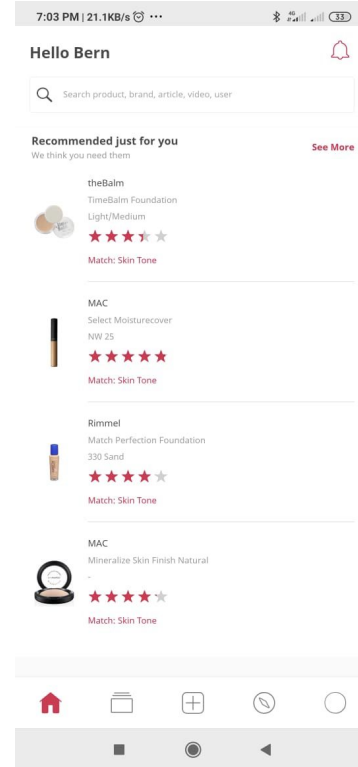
7:03 PM | 21.1KB/s ⏰ ··· 33

Hello Bern

Search product, brand, article, video, user

Recommended just for you
We think you need them

See More

theBalm
TimeBalm Foundation
Light/Medium
★★★★★
Match: Skin Tone

MAC
Select Moisturecover
NW 25
★★★★★
Match: Skin Tone

Rimmel
Match Perfection Foundation
330 Sand
★★★★★
Match: Skin Tone

MAC
Mineralize Skin Finish Natural
-
★★★★★
Match: Skin Tone